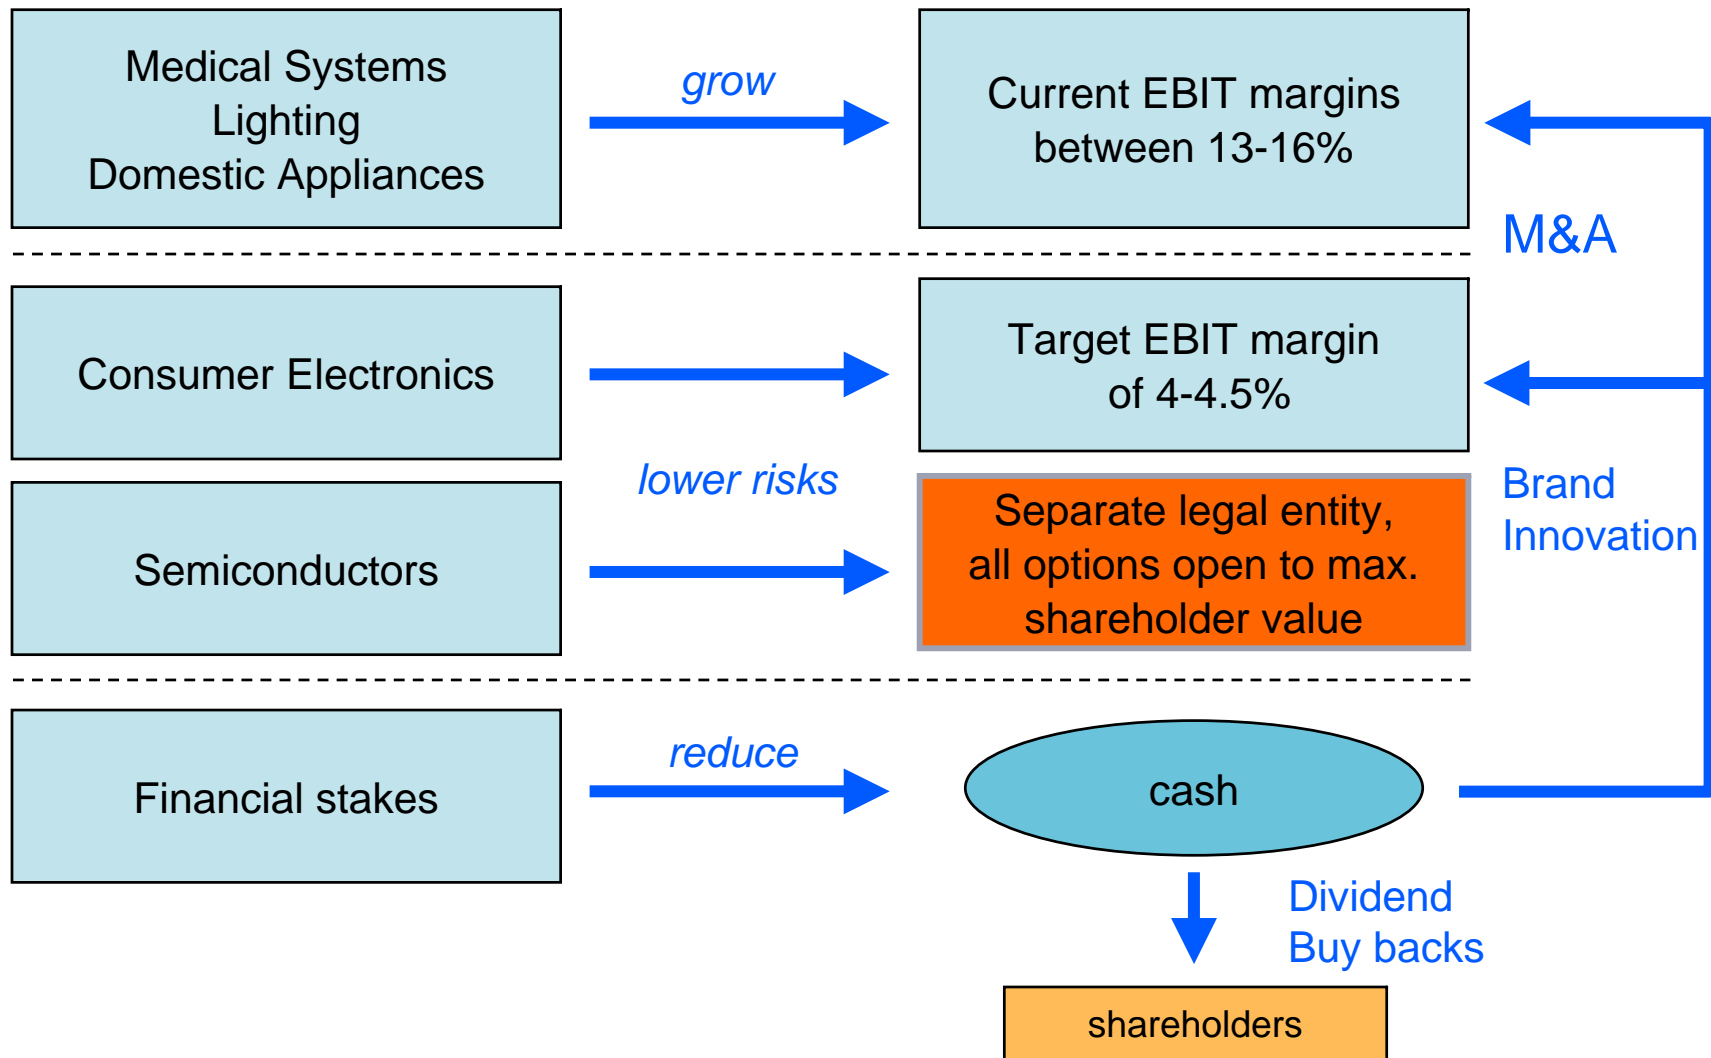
Medical Systems
Lighting
Domestic Appliances

grow

Current EBIT margins between 13-16%

M&A

Consumer Electronics

Target EBIT margin of 4-4.5%

lower risks

Semiconductors

Separate legal entity, all options open to max. shareholder value

Brand
Innovation

Financial stakes

reduce

cash

Dividend
Buy backs

shareholders